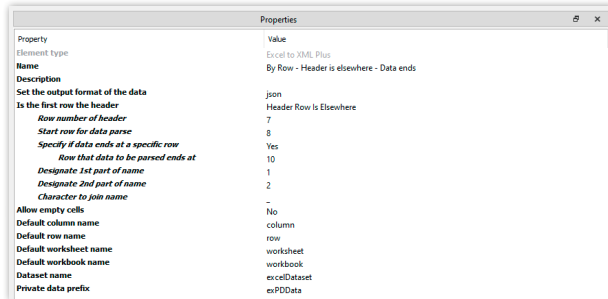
Properties

| Property | Value |
|---|---|
| Element type | Excel to XML Plus |
| Name | By Row - Header is elsewhere - Data ends |
| Description | |
| Set the output format of the data | json |
| Is the first row the header | Header Row Is Elsewhere |
| Row number of header | 7 |
| Start row for data parse | 8 |
| Specify if data ends at a specific row | Yes |
| Row that data to be parsed ends at | 10 |
| Designate 1st part of name | 1 |
| Designate 2nd part of name | 2 |
| Character to join name | _ |
| Allow empty cells | No |
| Default column name | column |
| Default row name | row |
| Default worksheet name | worksheet |
| Default workbook name | workbook |
| Dataset name | excelDataset |
| Private data prefix | exPDData |